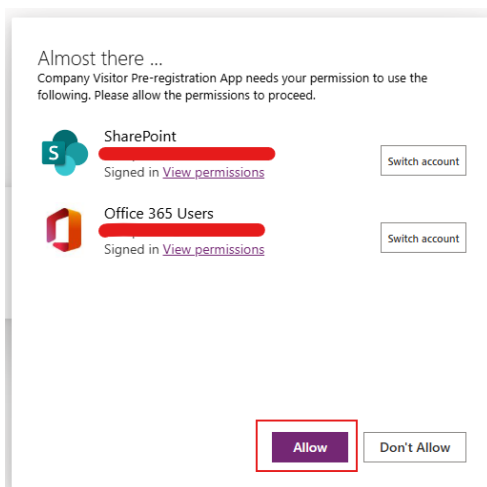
Almost there ...
Company Visitor Pre-registration App needs your permission to use the following. Please allow the permissions to proceed.

S
SharePoint
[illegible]
Signed in View permissions
Switch account

Office 365 Users
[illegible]
Signed in View permissions
Switch account

Allow
Don't Allow